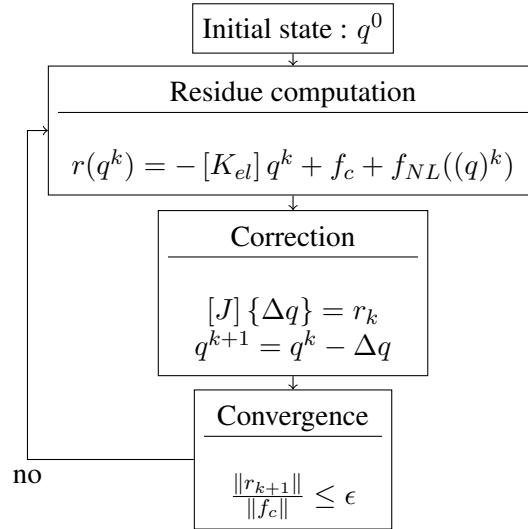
Initial state : $q^0$

Residue computation

$r(q^k) = -\left[K_{el}\right] q^k + f_c + f_{NL}((q)^k)$

Correction

$[J]\{\Delta q\} = r_k$
$q^{k+1} = q^k - \Delta q$

Convergence

$\frac{\|r_{k+1}\|}{\|f_c\|} \leq \epsilon$

no